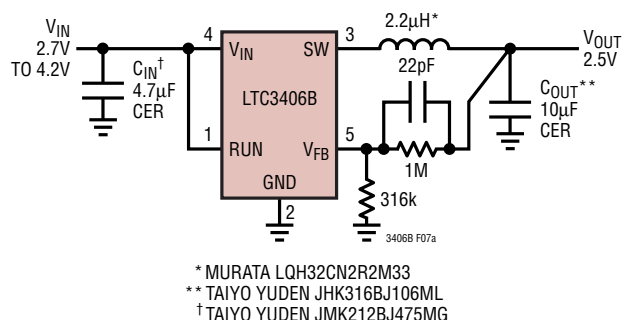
$V_{IN}$
2.7V
TO 4.2V

$C_{IN}^{\dagger}$
4.7μF
CER

4
$V_{IN}$
SW
3

LTC3406B

1
RUN
$V_{FB}$
5

GND
2

2.2μH*

22pF

1M

316k

$V_{OUT}$
2.5V

$C_{OUT}$**
10μF
CER

3406B F07a

* MURATA LQH32CN2R2M33
** TAIYO YUDEN JHK316BJ106ML
† TAIYO YUDEN JMK212BJ475MG